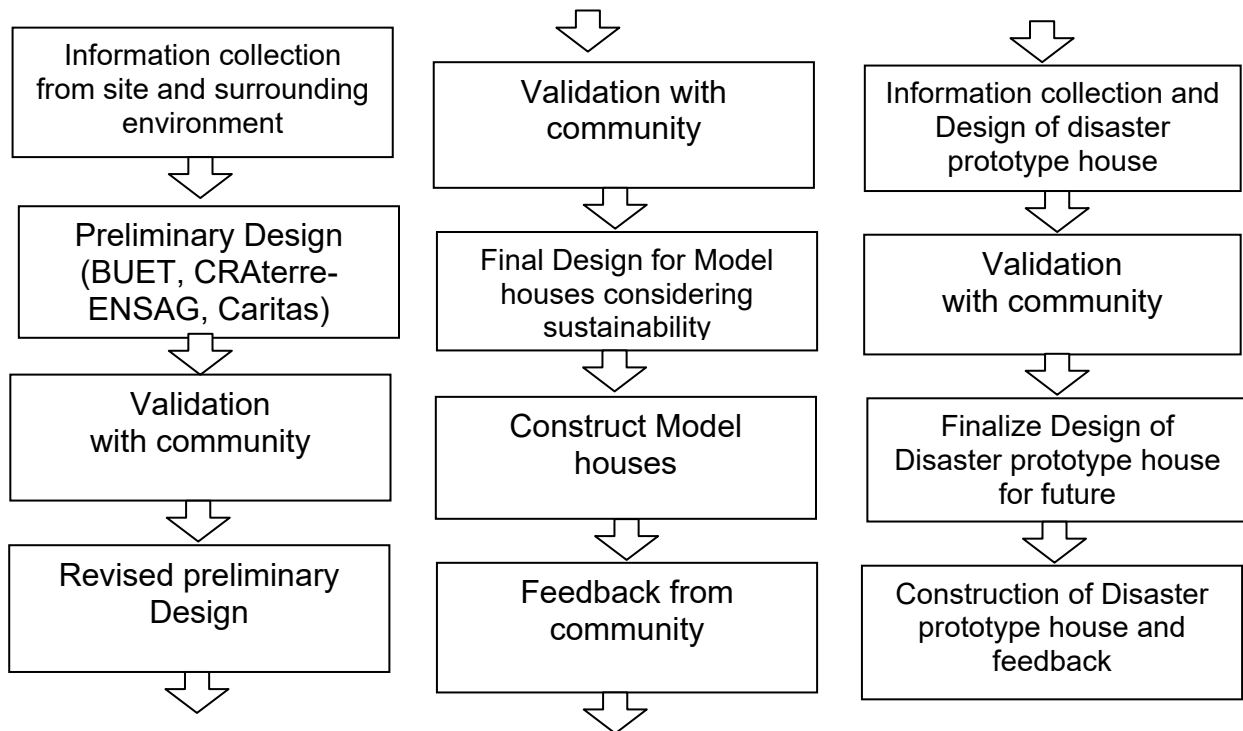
Information collection from site and surrounding environment

Preliminary Design (BUET, CRAterre-ENSAG, Caritas)

Validation with community

Revised preliminary Design

Validation with community

Final Design for Model houses considering sustainability

Construct Model houses

Feedback from community

Information collection and Design of disaster prototype house

Validation with community

Finalize Design of Disaster prototype house for future

Construction of Disaster prototype house and feedback